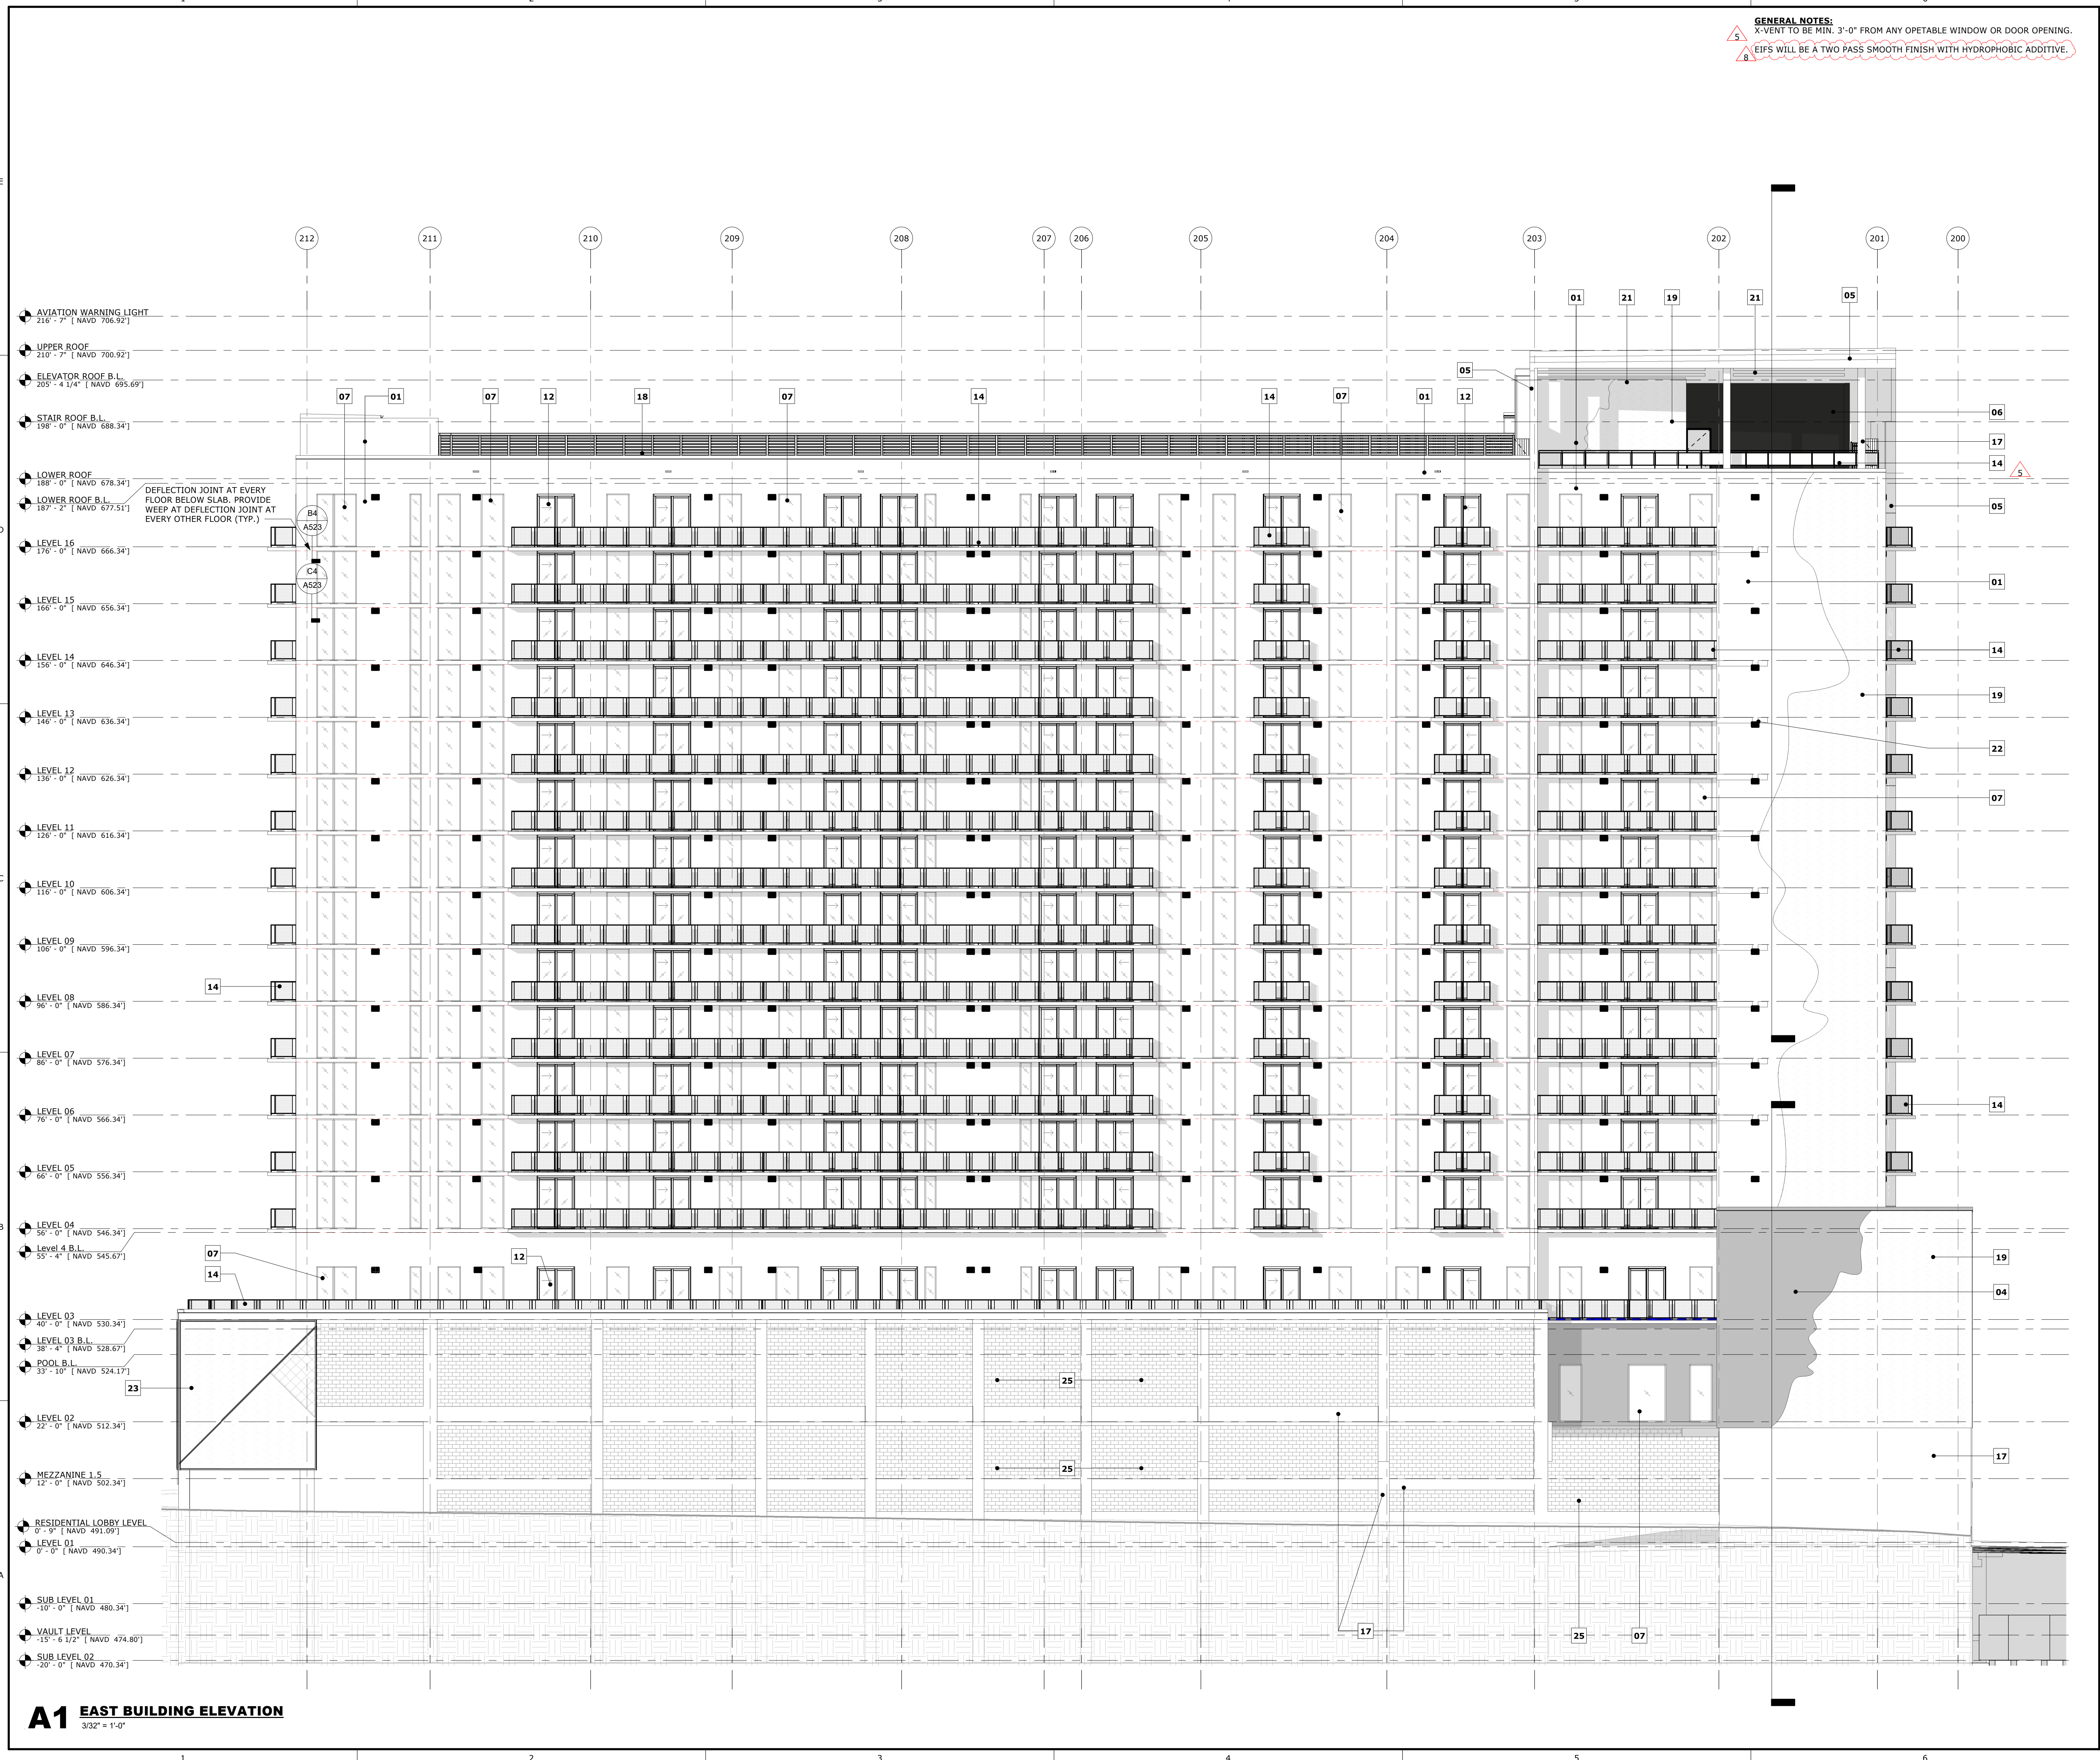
GENERAL NOTES:
5 X-VENT TO BE MIN. 3'-0" FROM ANY OPETABLE WINDOW OR DOOR OPENING.
8 EIFS WILL BE A TWO PASS SMOOTH FINISH WITH HYDROPHOBIC ADDITIVE.

212 211 210 209 208 207 206 205 204 203 202 201 200

AVIATION WARNING LIGHT
216' - 7" [ NAVD 706.92']
UPPER ROOF
210' - 7" [ NAVD 700.92']
ELEVATOR ROOF B.L.
205' - 4 1/4" [ NAVD 695.69']
STAIR ROOF B.L.
198' - 0" [ NAVD 688.34']
LOWER ROOF
188' - 0" [ NAVD 678.34']
LOWER ROOF B.L.
187' - 2" [ NAVD 677.51']
LEVEL 16
176' - 0" [ NAVD 666.34']
LEVEL 15
166' - 0" [ NAVD 656.34']
LEVEL 14
156' - 0" [ NAVD 646.34']
LEVEL 13
146' - 0" [ NAVD 636.34']
LEVEL 12
136' - 0" [ NAVD 626.34']
LEVEL 11
126' - 0" [ NAVD 616.34']
LEVEL 10
116' - 0" [ NAVD 606.34']
LEVEL 09
106' - 0" [ NAVD 596.34']
LEVEL 08
96' - 0" [ NAVD 586.34']
LEVEL 07
86' - 0" [ NAVD 576.34']
LEVEL 06
76' - 0" [ NAVD 566.34']
LEVEL 05
66' - 0" [ NAVD 556.34']
LEVEL 04
56' - 0" [ NAVD 546.34']
Level 4 B.L.
55' - 4" [ NAVD 545.67']
LEVEL 03
40' - 0" [ NAVD 530.34']
LEVEL 03 B.L.
38' - 4" [ NAVD 528.67']
POOL B.L.
33' - 10" [ NAVD 524.17']
LEVEL 02
22' - 0" [ NAVD 512.34']
MEZZANINE 1.5
12' - 0" [ NAVD 502.34']
RESIDENTIAL LOBBY LEVEL
0' - 9" [ NAVD 491.09']
LEVEL 01
0' - 0" [ NAVD 490.34']
SUB LEVEL 01
-10' - 0" [ NAVD 480.34']
VAULT LEVEL
-15' - 6 1/2" [ NAVD 474.80']
SUB LEVEL 02
-20' - 0" [ NAVD 470.34']

DEFLECTION JOINT AT EVERY FLOOR BELOW SLAB. PROVIDE WEEP AT DEFLECTION JOINT AT EVERY OTHER FLOOR (TYP.)

B4 A523
C4 A523

07 01 07 12 18 07 14 14 07 01 12 05 01 21 19 21 05
06 17 14 5 05 01 14 19 22 07 14 14 07 14 12 19 04 23 25 25 17 17 25 07

A1 EAST BUILDING ELEVATION
3/32" = 1'-0"

1 2 3 4 5 6